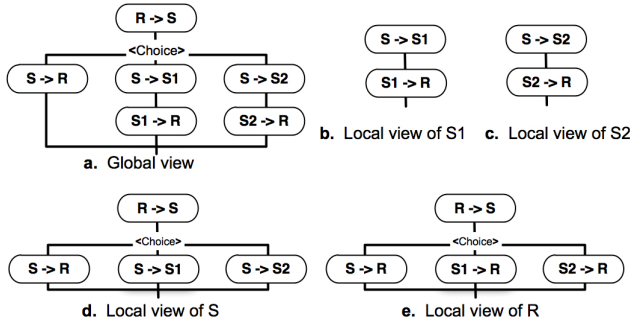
R -> S
<Choice>
S -> R
S -> S1
S -> S2
S1 -> R
S2 -> R
a. Global view

S -> S1
S1 -> R
b. Local view of S1

S -> S2
S2 -> R
c. Local view of S2

R -> S
<Choice>
S -> R
S -> S1
S -> S2
d. Local view of S

R -> S
<Choice>
S -> R
S1 -> R
S2 -> R
e. Local view of R